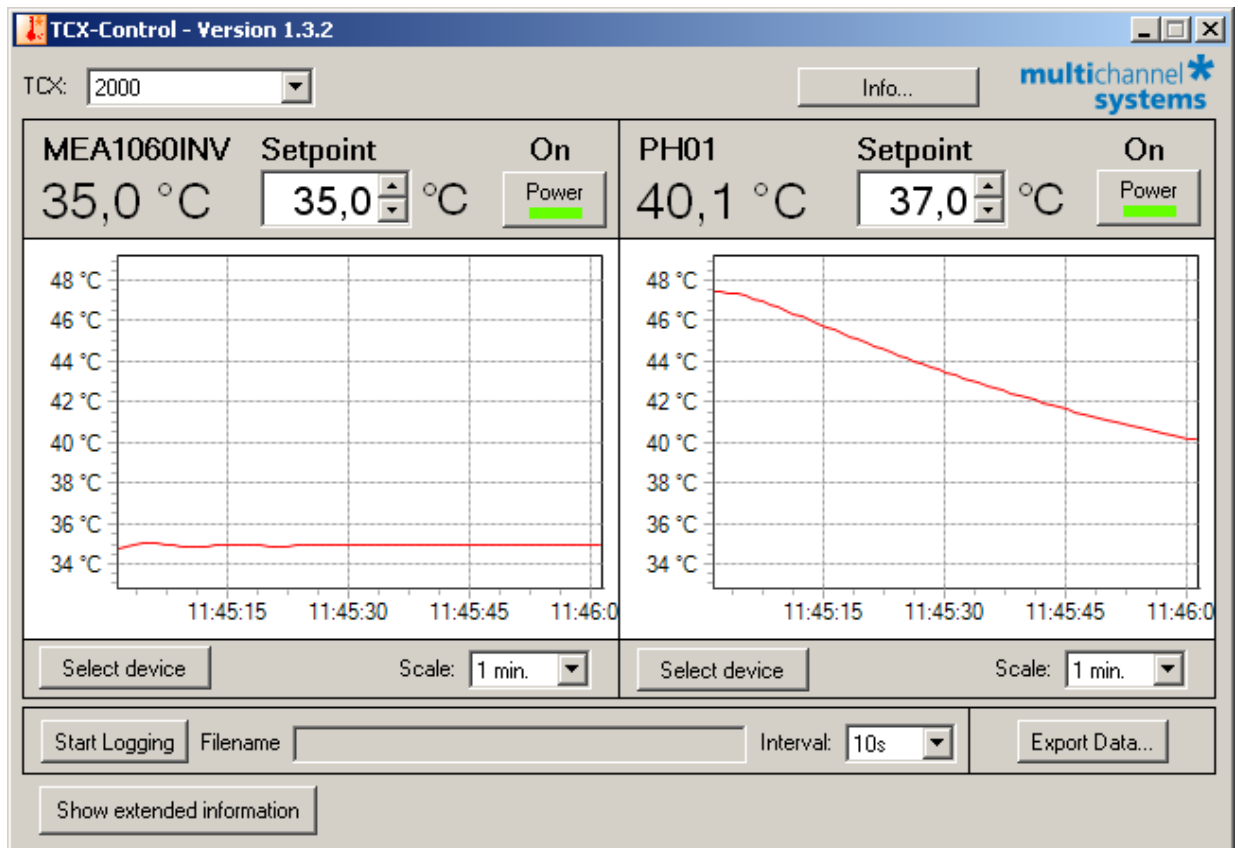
TCX-Control - Version 1.3.2

TCX: 2000

Info...

multichannel systems

MEA1060INV
35,0 °C

Setpoint
35,0 °C

On
Power

48 °C
46 °C
44 °C
42 °C
40 °C
38 °C
36 °C
34 °C

11:45:15 11:45:30 11:45:45 11:46:0

Select device
Scale: 1 min.

PH01
40,1 °C

Setpoint
37,0 °C

On
Power

48 °C
46 °C
44 °C
42 °C
40 °C
38 °C
36 °C
34 °C

11:45:15 11:45:30 11:45:45 11:46:0

Select device
Scale: 1 min.

Start Logging Filename
Interval: 10s
Export Data...

Show extended information